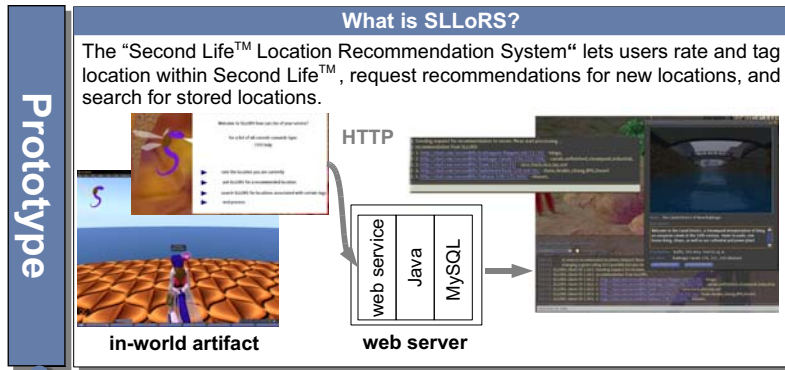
Prototype

What is SLLoRS?

The "Second Life$^{TM}$ Location Recommendation System" lets users rate and tag location within Second Life$^{TM}$, request recommendations for new locations, and search for stored locations.

HTTP

web service

Java

MySQL

in-world artifact

web server